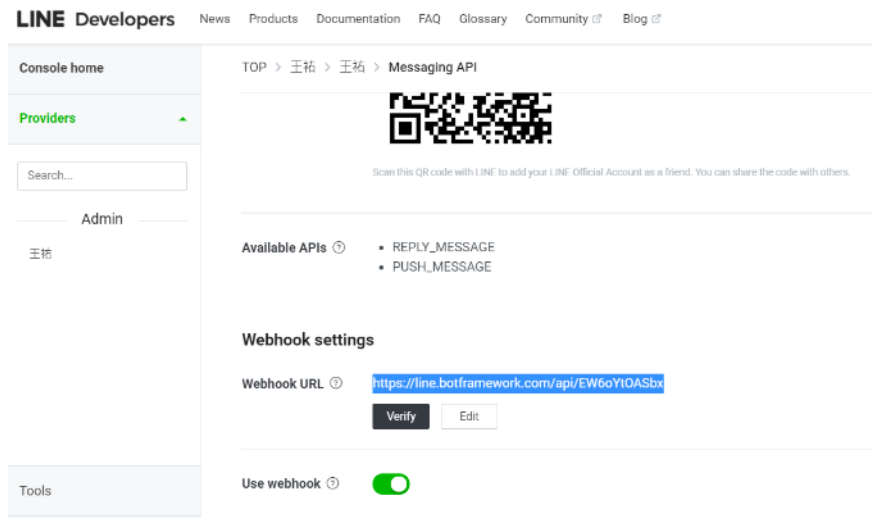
LINE Developers News Products Documentation FAQ Glossary Community Blog

Console home

Providers

Search...

Admin

王祐

Tools

TOP > 王祐 > 王祐 > Messaging API

Scan this QR code with LINE to add your LINE Official Account as a friend. You can share the code with others.

Available APIs

- REPLY_MESSAGE
- PUSH_MESSAGE

Webhook settings

Webhook URL https://line.botframework.com/api/EW6oYtOASbx

Verify Edit

Use webhook